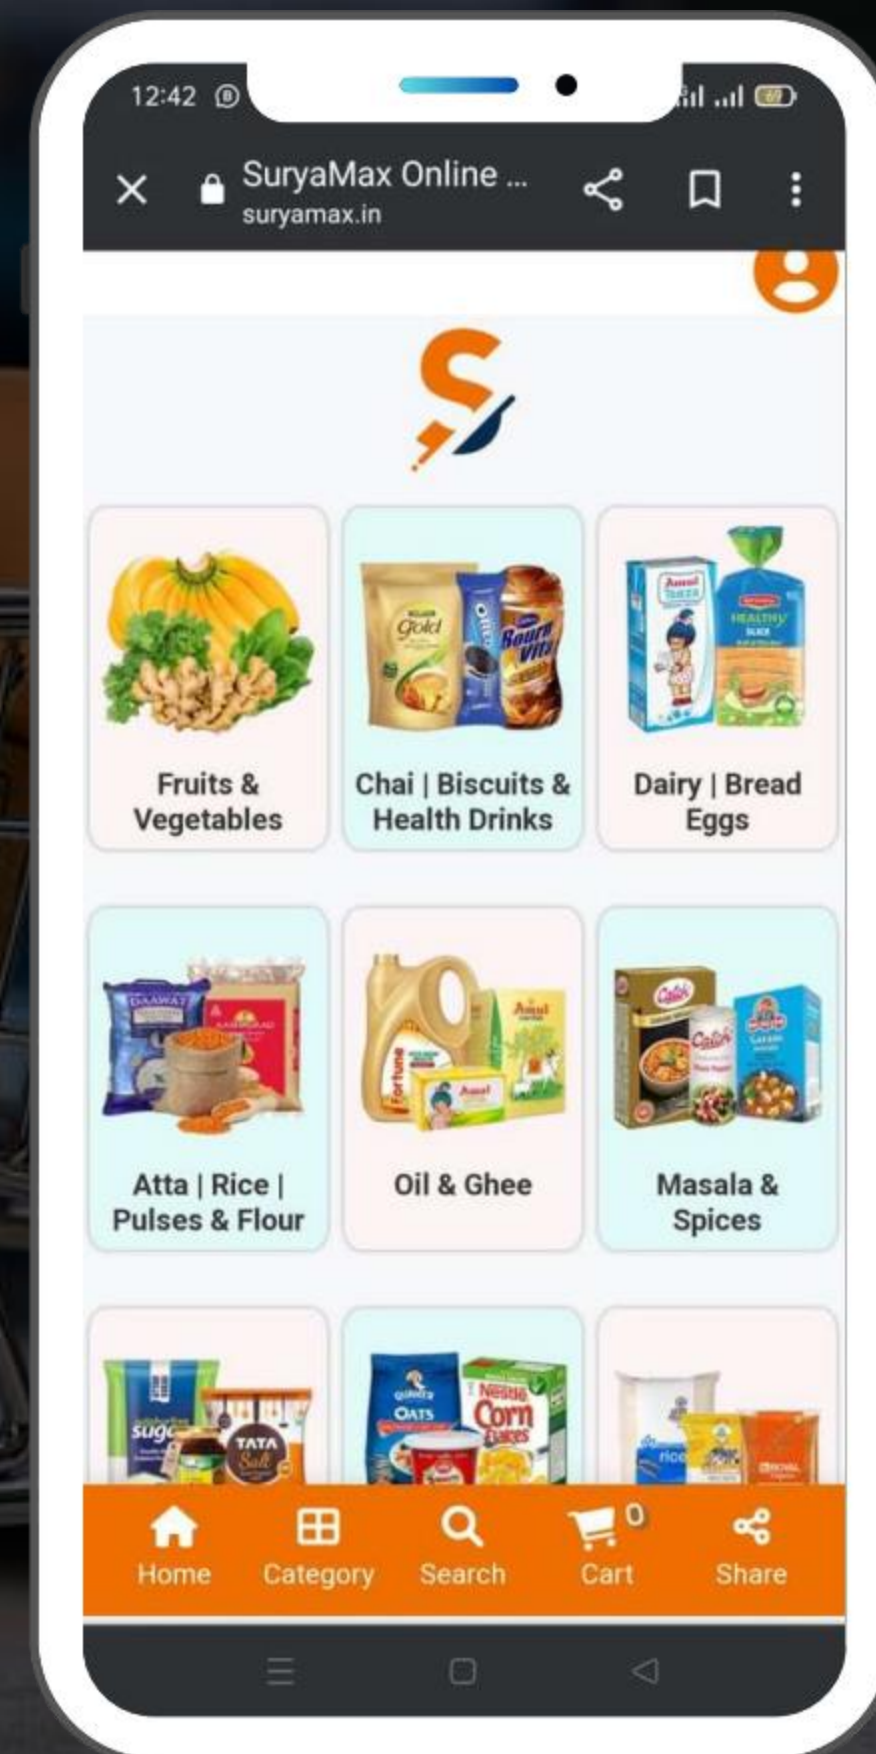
12:42

SuryaMax Online ...
suryamax.in

Gold
Oreo
Bournvita

Amul Taaza
HEALTHY

Fruits & Vegetables

Chai | Biscuits & Health Drinks

Dairy | Bread Eggs

DAAWAT

Fortune
Amul

Catch

Atta | Rice | Pulses & Flour

Oil & Ghee

Masala & Spices

sugar
TATA Salt

Quaker OATS
Nestle Corn Flakes

Home
Category
Search
0
Cart
Share